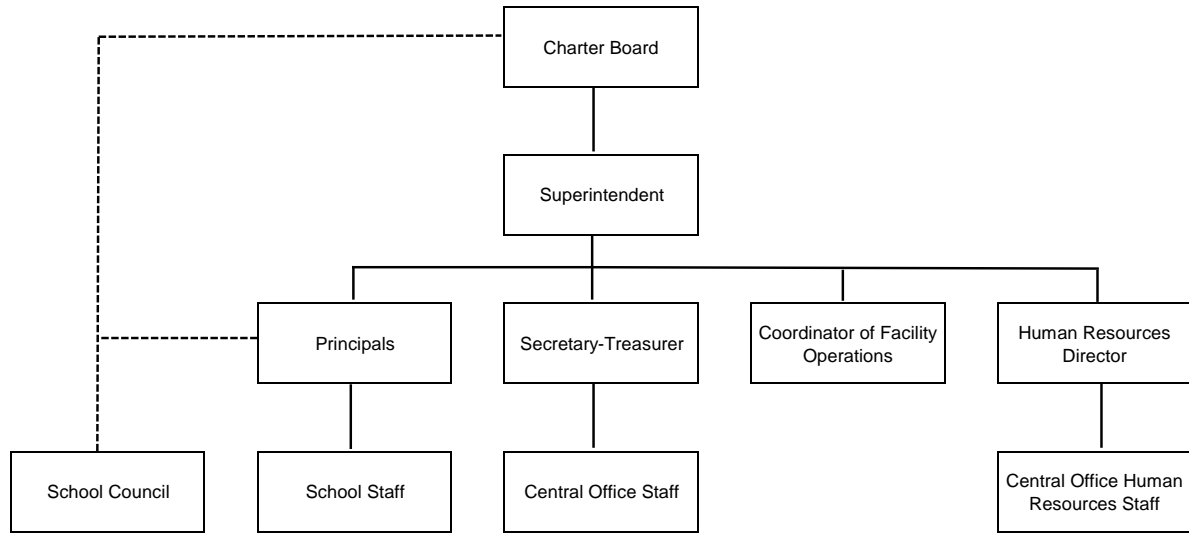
Charter Board

Superintendent

Principals

Secretary-Treasurer

Coordinator of Facility Operations

Human Resources Director

School Council

School Staff

Central Office Staff

Central Office Human Resources Staff